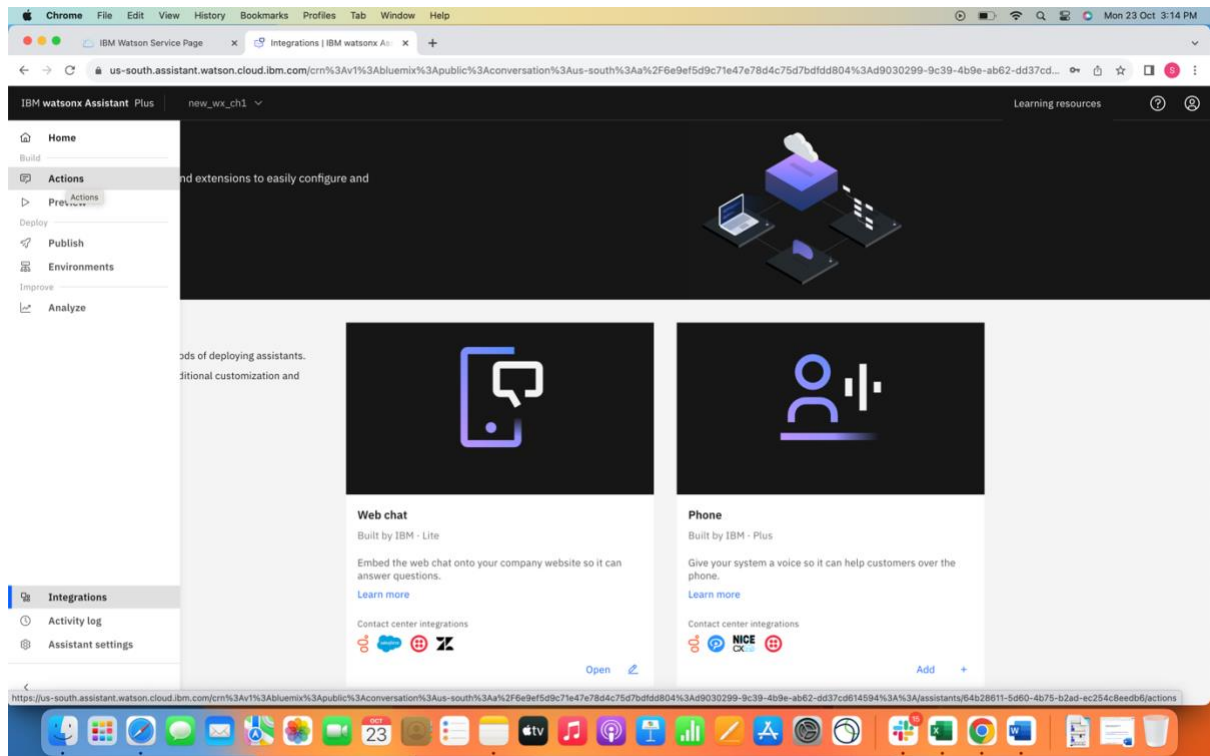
Chrome File Edit View History Bookmarks Profiles Tab Window Help

Mon 23 Oct 3:14 PM

IBM Watson Service Page

Integrations | IBM watsonx As

us-south.assistant.watson.cloud.ibm.com/crn%3Av1%3Abluemix%3Apublic%3Aconversation%3Aus-south%3Aa%2F6e9ef5d9c71e47e78d4c75d7bdfdd804%3Ad9030299-9c39-4b9e-ab62-dd37cd...

IBM watsonx Assistant Plus

new_wx_ch1

Learning resources

Home

Build

Actions

Preview

Actions

Deploy

Publish

Environments

Improve

Analyze

nd extensions to easily configure and

ods of deploying assistants.

ditional customization and

Web chat

Built by IBM · Lite

Embed the web chat onto your company website so it can answer questions.

Learn more

Contact center integrations

Open

Phone

Built by IBM · Plus

Give your system a voice so it can help customers over the phone.

Learn more

Contact center integrations

NICE CX

Add +

Integrations

Activity log

Assistant settings

https://us-south.assistant.watson.cloud.ibm.com/crn%3Av1%3Abluemix%3Apublic%3Aconversation%3Aus-south%3Aa%2F6e9ef5d9c71e47e78d4c75d7bdfdd804%3Ad9030299-9c39-4b9e-ab62-dd37cd614594%3A%3A/assistants/64b28611-5d60-4b75-b2ad-ec254c6eedb6/actions

OCT 23

tv